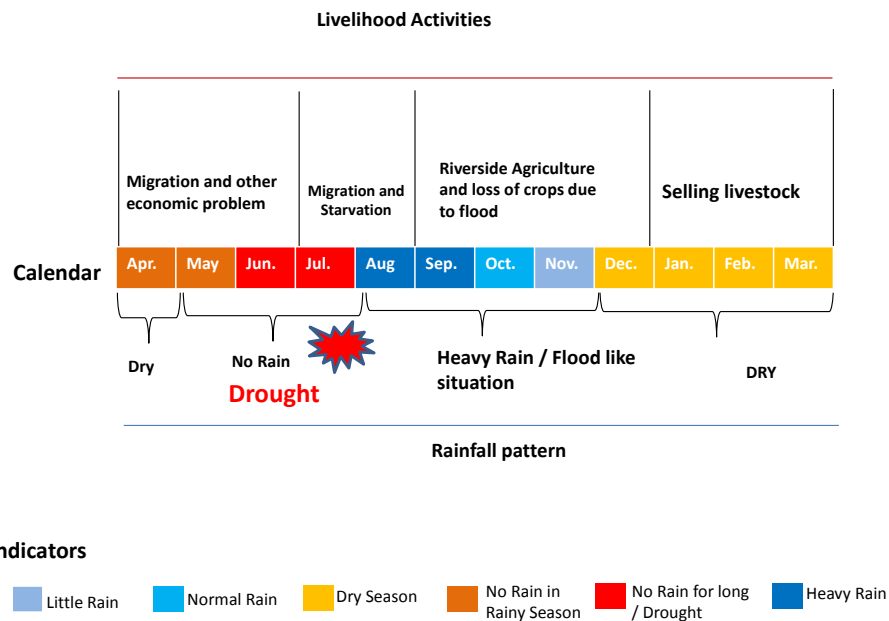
Livelihood Activities

Migration and other economic problem

Migration and Starvation

Riverside Agriculture and loss of crops due to flood

Selling livestock

Calendar

Apr. May Jun. Jul. Aug Sep. Oct. Nov. Dec. Jan. Feb. Mar.

Dry

No Rain

Drought

Heavy Rain / Flood like situation

DRY

Rainfall pattern

ndicators

Little Rain
Normal Rain
Dry Season
No Rain in Rainy Season
No Rain for long / Drought
Heavy Rain